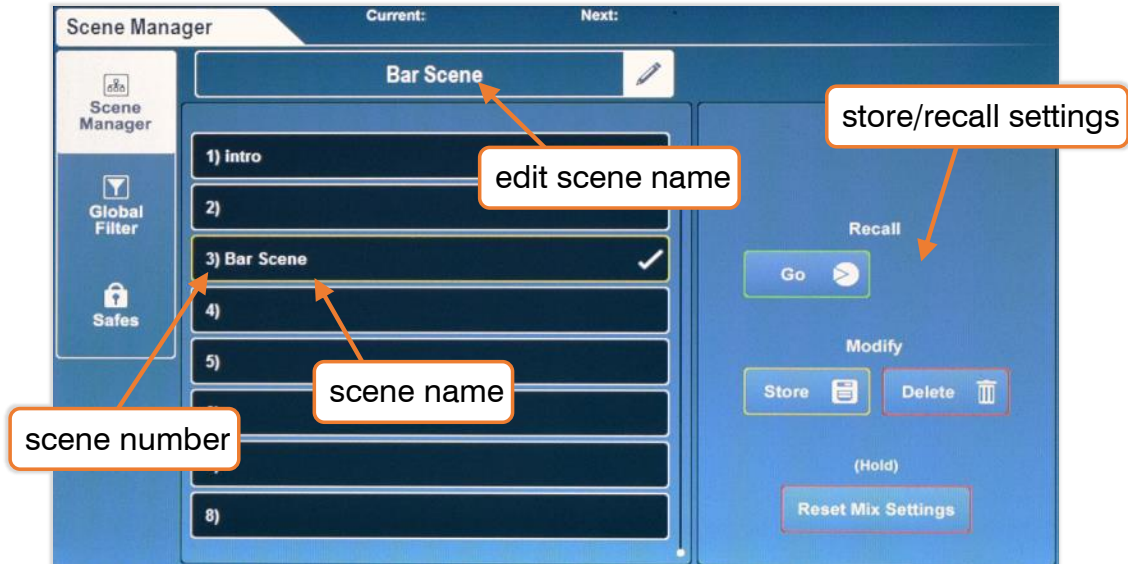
Scene Manager
Current:
Next:

Scene Manager
Global Filter
Safes

Bar Scene

1) intro
2)
3) Bar Scene
4)
5)
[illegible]
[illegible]
8)

edit scene name
scene name
scene number
store/recall settings

Recall
Go
Modify
Store
Delete
(Hold)
Reset Mix Settings